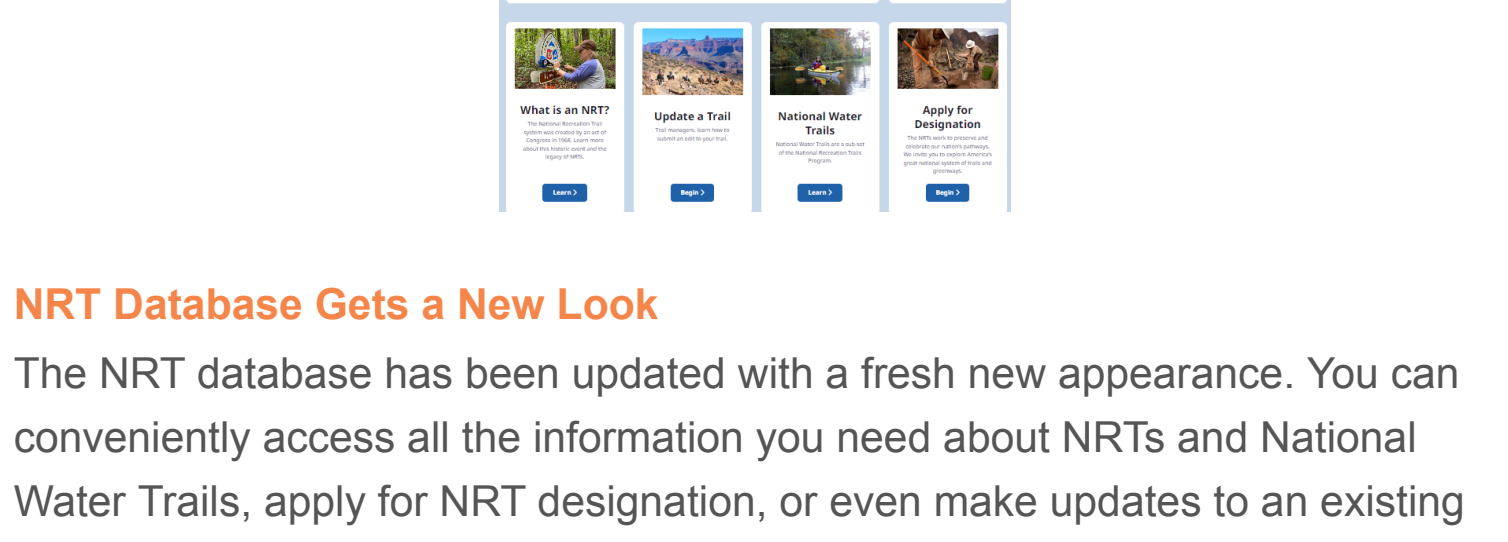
What is an NRT?

The National Recreation Trail system was created by an act of Congress in 1968. Learn more about this historic event and the legacy of NRTs.

Learn >

Update a Trail

Trail managers, learn how to submit an edit to your trail.

Begin >

National Water Trails

National Water Trails are a sub-set of the National Recreation Trails Program.

Learn >

Apply for Designation

The NRTs work to preserve and celebrate our nation's pathways. We invite you to explore America's great national system of trails and greenways.

Begin >

NRT Database Gets a New Look

The NRT database has been updated with a fresh new appearance. You can conveniently access all the information you need about NRTs and National Water Trails, apply for NRT designation, or even make updates to an existing